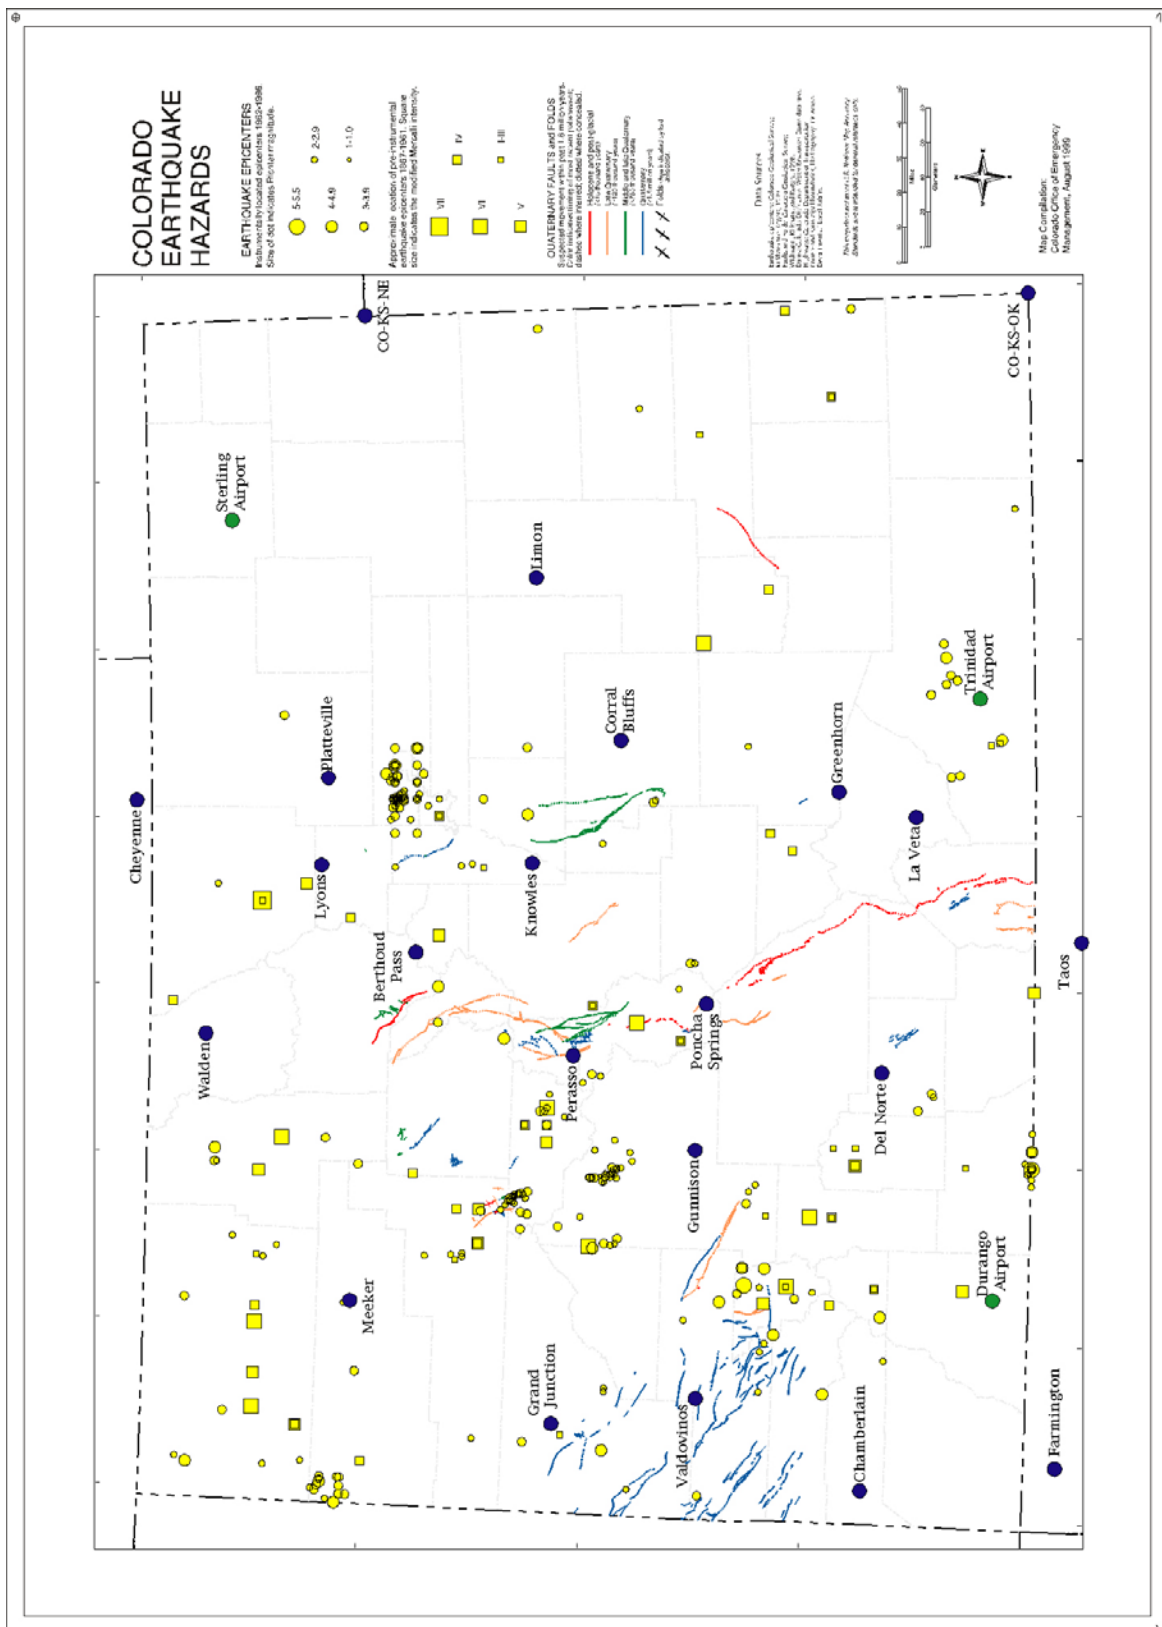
COLORADO EARTHQUAKE HAZARDS

EARTHQUAKE EPICENTERS
Instrumentally located epicenters 1962-1996. Size of dot indicates Richter magnitude.

5-5.5
4-4.9
3-3.9
2-2.9
1-1.9

Approximate location of pre-instrumental earthquake epicenters 1867-1961. Square size indicates the modified Mercalli intensity.

VII
VI
V
IV
I-III

QUATERNARY FAULTS and FOLDS
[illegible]

Holocene and post-glacial
Late Quaternary
Middle and late Quaternary
Quaternary
Folds

Data Sources:
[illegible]

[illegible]

Miles
Kilometers

Map Compilation:
Colorado Office of Emergency Management, August 1999

CO-KS-NE
Sterling Airport
Limon
Cheyenne
Platteville
Corral Bluffs
Greenhorn
Trinidad Airport
Lyons
Knowles
La Veta
Berthoud Pass
Walden
Poncha Springs
Perasso
Taos
Del Norte
Gunnison
Meeker
Durango Airport
Grand Junction
Valdovinos
Chamberlain
Farmington
CO-KS-OK